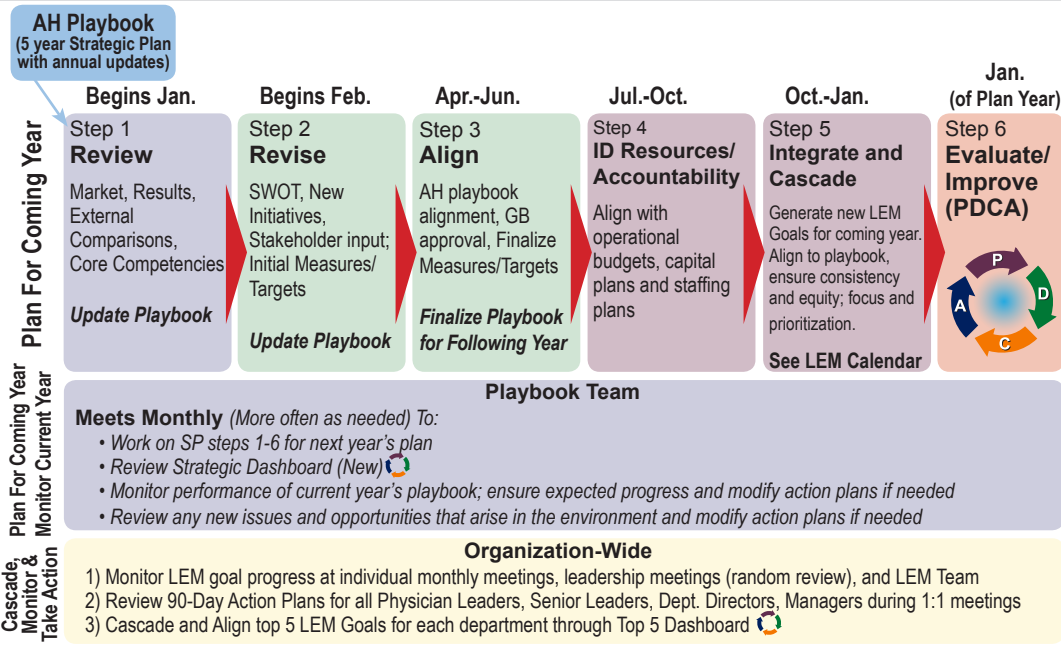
AH Playbook
(5 year Strategic Plan with annual updates)

Plan For Coming Year

Begins Jan.
Step 1
Review
Market, Results, External Comparisons, Core Competencies
Update Playbook

Begins Feb.
Step 2
Revise
SWOT, New Initiatives, Stakeholder input; Initial Measures/ Targets
Update Playbook

Apr.-Jun.
Step 3
Align
AH playbook alignment, GB approval, Finalize Measures/Targets
Finalize Playbook for Following Year

Jul.-Oct.
Step 4
ID Resources/ Accountability
Align with operational budgets, capital plans and staffing plans

Oct.-Jan.
Step 5
Integrate and Cascade
Generate new LEM Goals for coming year. Align to playbook, ensure consistency and equity; focus and prioritization.
See LEM Calendar

Jan.
(of Plan Year)
Step 6
Evaluate/ Improve (PDCA)
P
D
C
A

Plan For Coming Year
Monitor Current Year

Playbook Team
Meets Monthly (More often as needed) To:
• Work on SP steps 1-6 for next year's plan
• Review Strategic Dashboard (New)
• Monitor performance of current year's playbook; ensure expected progress and modify action plans if needed
• Review any new issues and opportunities that arise in the environment and modify action plans if needed

Cascade, Monitor & Take Action

Organization-Wide
1) Monitor LEM goal progress at individual monthly meetings, leadership meetings (random review), and LEM Team
2) Review 90-Day Action Plans for all Physician Leaders, Senior Leaders, Dept. Directors, Managers during 1:1 meetings
3) Cascade and Align top 5 LEM Goals for each department through Top 5 Dashboard